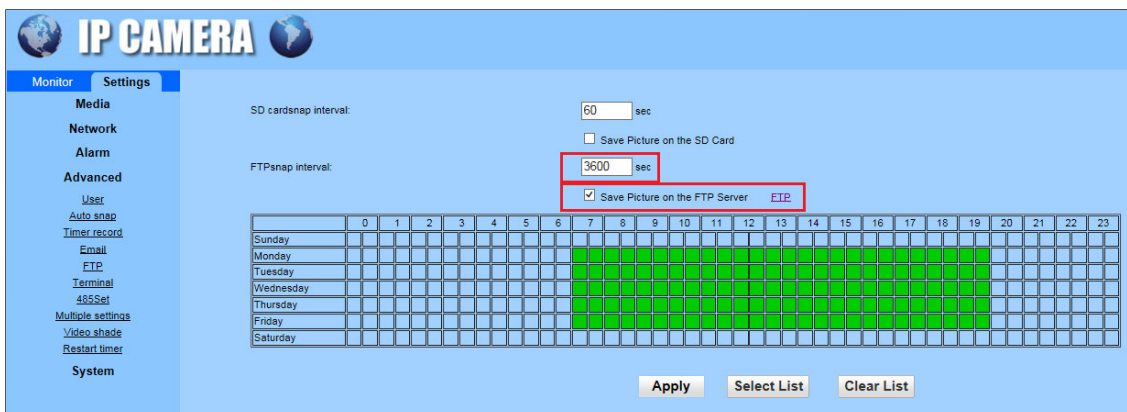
IP CAMERA

Monitor Settings

Media
Network
Alarm
Advanced
User
Auto snap
Timer record
Email
FTP
Terminal
485Set
Multiple settings
Video shade
Restart timer
System

SD cardsnap interval: 60 sec

Save Picture on the SD Card

FTPsnap interval: 3600 sec

Save Picture on the FTP Server FTP

| | 0 | 1 | 2 | 3 | 4 | 5 | 6 | 7 | 8 | 9 | 10 | 11 | 12 | 13 | 14 | 15 | 16 | 17 | 18 | 19 | 20 | 21 | 22 | 23 |
|---|---|---|---|---|---|---|---|---|---|---|---|---|---|---|---|---|---|---|---|---|---|---|---|---|
| Sunday | | | | | | | | | | | | | | | | | | | | | | | | |
| Monday | | | | | | | | | | | | | | | | | | | | | | | | |
| Tuesday | | | | | | | | | | | | | | | | | | | | | | | | |
| Wednesday | | | | | | | | | | | | | | | | | | | | | | | | |
| Thursday | | | | | | | | | | | | | | | | | | | | | | | | |
| Friday | | | | | | | | | | | | | | | | | | | | | | | | |
| Saturday | | | | | | | | | | | | | | | | | | | | | | | | |

Apply Select List Clear List